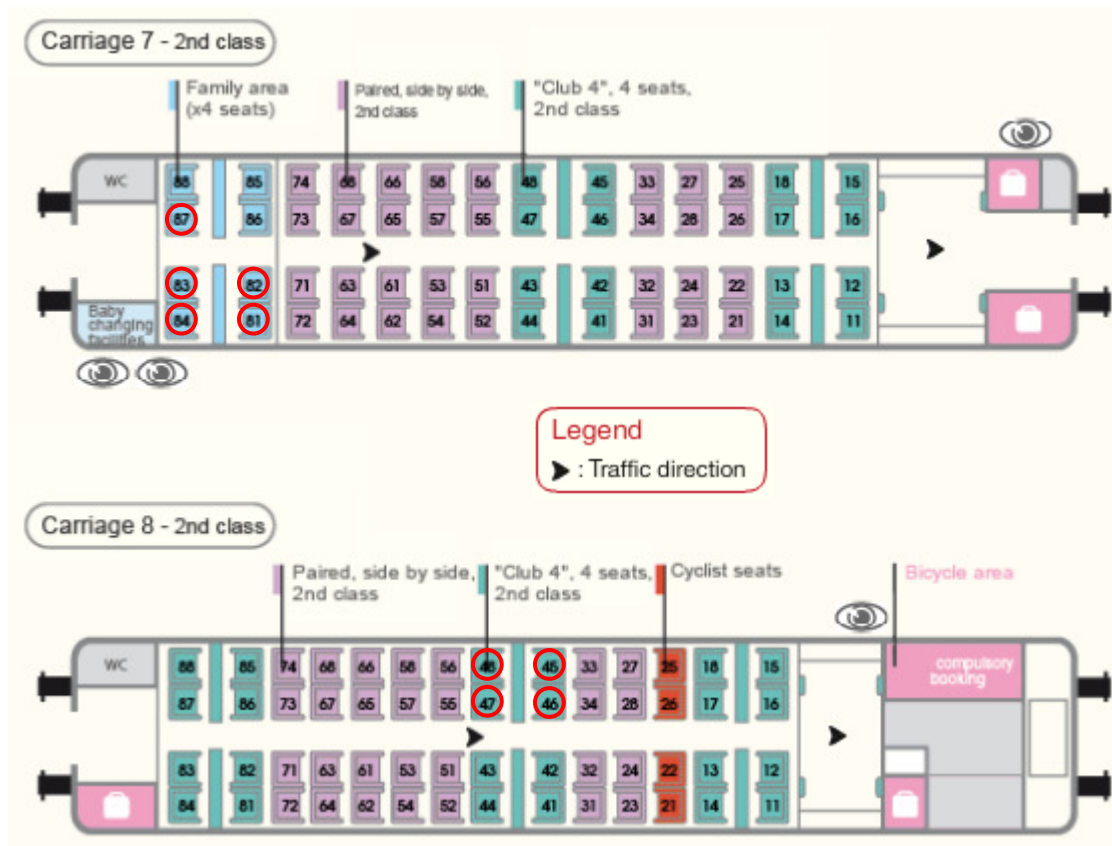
Carriage 7 - 2nd class

Family area (x4 seats)

Paired, side by side, 2nd class

"Club 4", 4 seats, 2nd class

WC

88 85 74 68 66 58 56 48 45 33 27 25 18 15
87 86 73 67 65 57 55 47 46 34 28 26 17 16

83 82 71 63 61 53 51 43 42 32 24 22 13 12
84 81 72 64 62 54 52 44 41 31 23 21 14 11

Baby changing facilities

Legend
: Traffic direction

Carriage 8 - 2nd class

Paired, side by side, 2nd class

"Club 4", 4 seats, 2nd class

Cyclist seats

Bicycle area

WC

88 85 74 68 66 58 56 48 45 33 27 25 18 15
87 86 73 67 65 57 55 47 46 34 28 26 17 16

83 82 71 63 61 53 51 43 42 32 24 22 13 12
84 81 72 64 62 54 52 44 41 31 23 21 14 11

compulsory booking